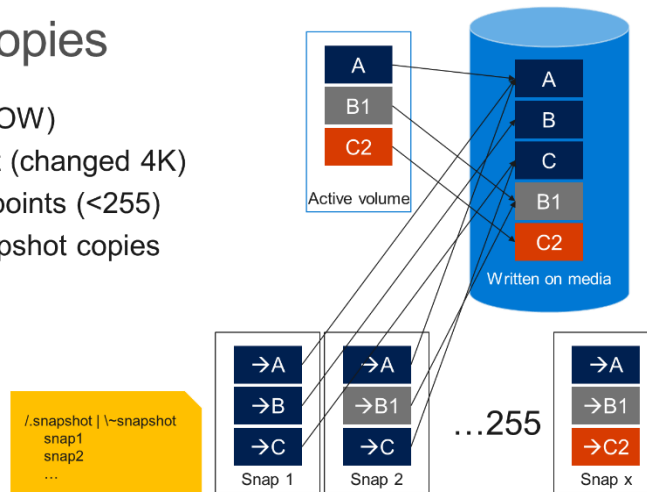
opies

OW)
(changed 4K)
points (<255)
pshot copies

A
B1
C2
Active volume

A
B
C
B1
C2
Written on media

→A
→B
→C
Snap 1

→A
→B1
→C
Snap 2

…255

→A
→B1
→C2
Snap x

/.snapshot | \~snapshot
snap1
snap2
…